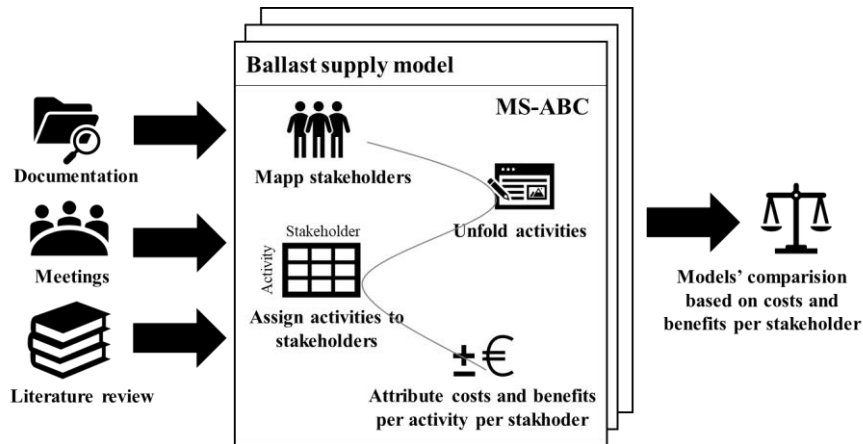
Documentation

Meetings

Literature review

Ballast supply model

MS-ABC

Mapp stakeholders

Unfold activities

Stakeholder

Activity

Assign activities to stakeholders

±€

Attribute costs and benefits per activity per stakhoder

Models' comparision based on costs and benefits per stakeholder